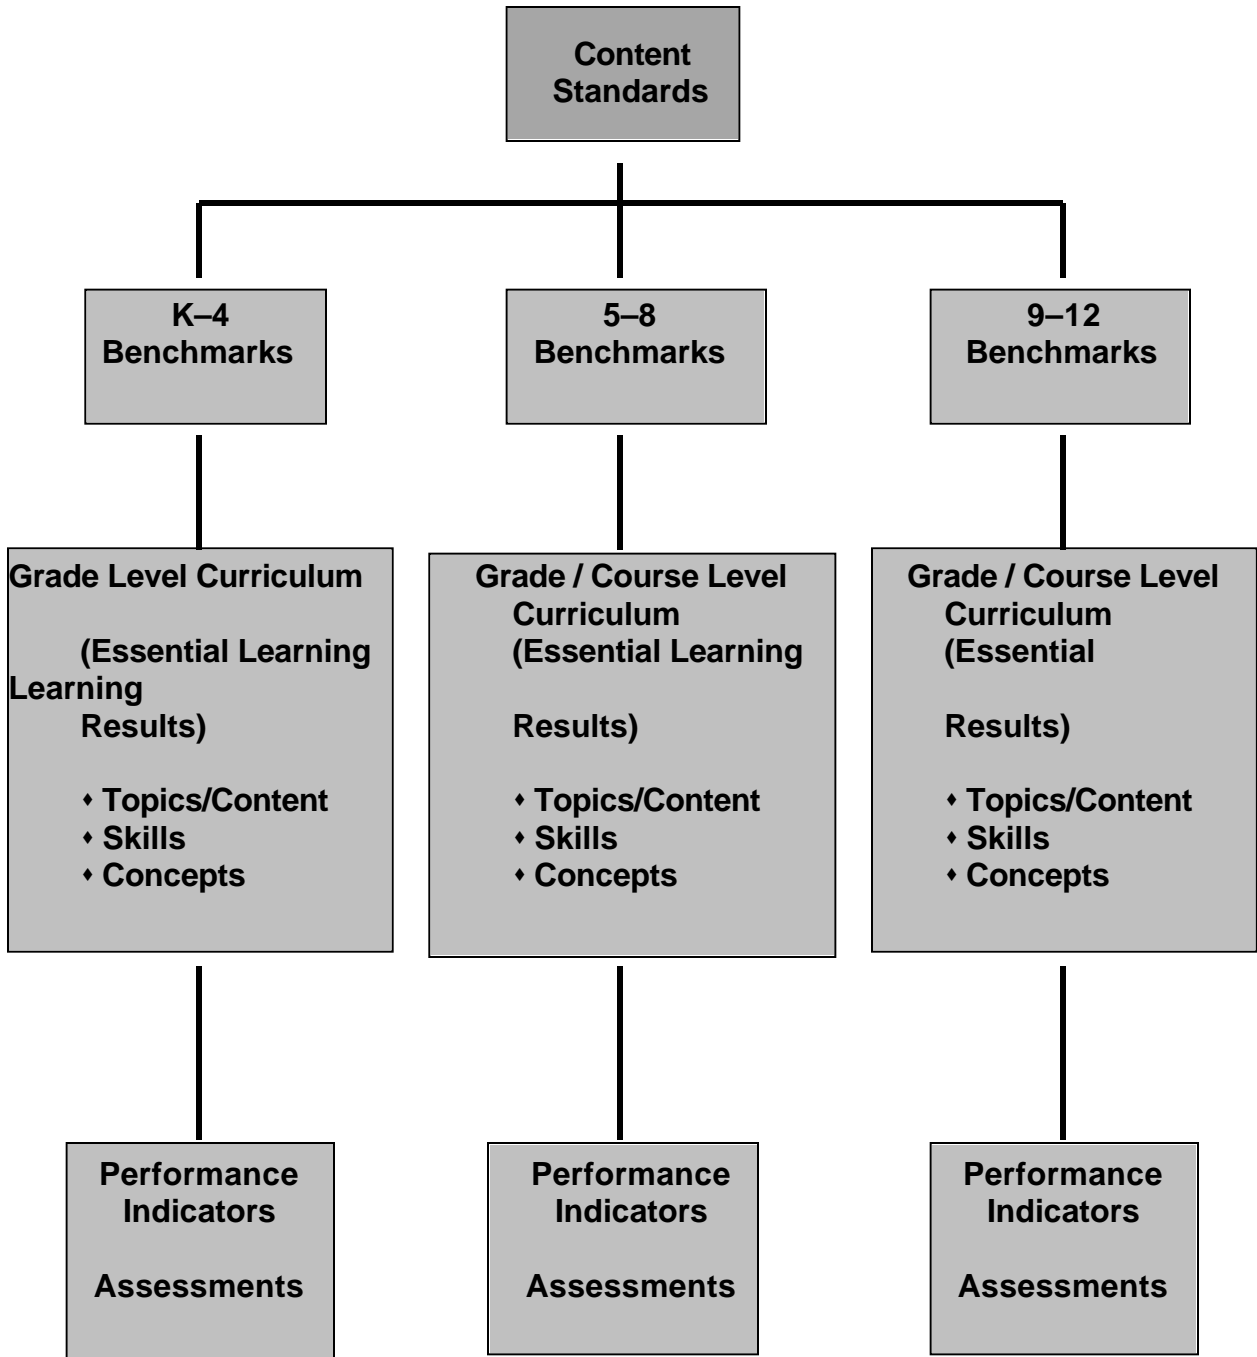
Content Standards

K–4 Benchmarks

5–8 Benchmarks

9–12 Benchmarks

Grade Level Curriculum

(Essential Learning Learning Results)

- Topics/Content
- Skills
- Concepts

Grade / Course Level Curriculum (Essential Learning

Results)

- Topics/Content
- Skills
- Concepts

Grade / Course Level Curriculum (Essential

Results)

- Topics/Content
- Skills
- Concepts

Performance Indicators

Assessments

Performance Indicators

Assessments

Performance Indicators

Assessments